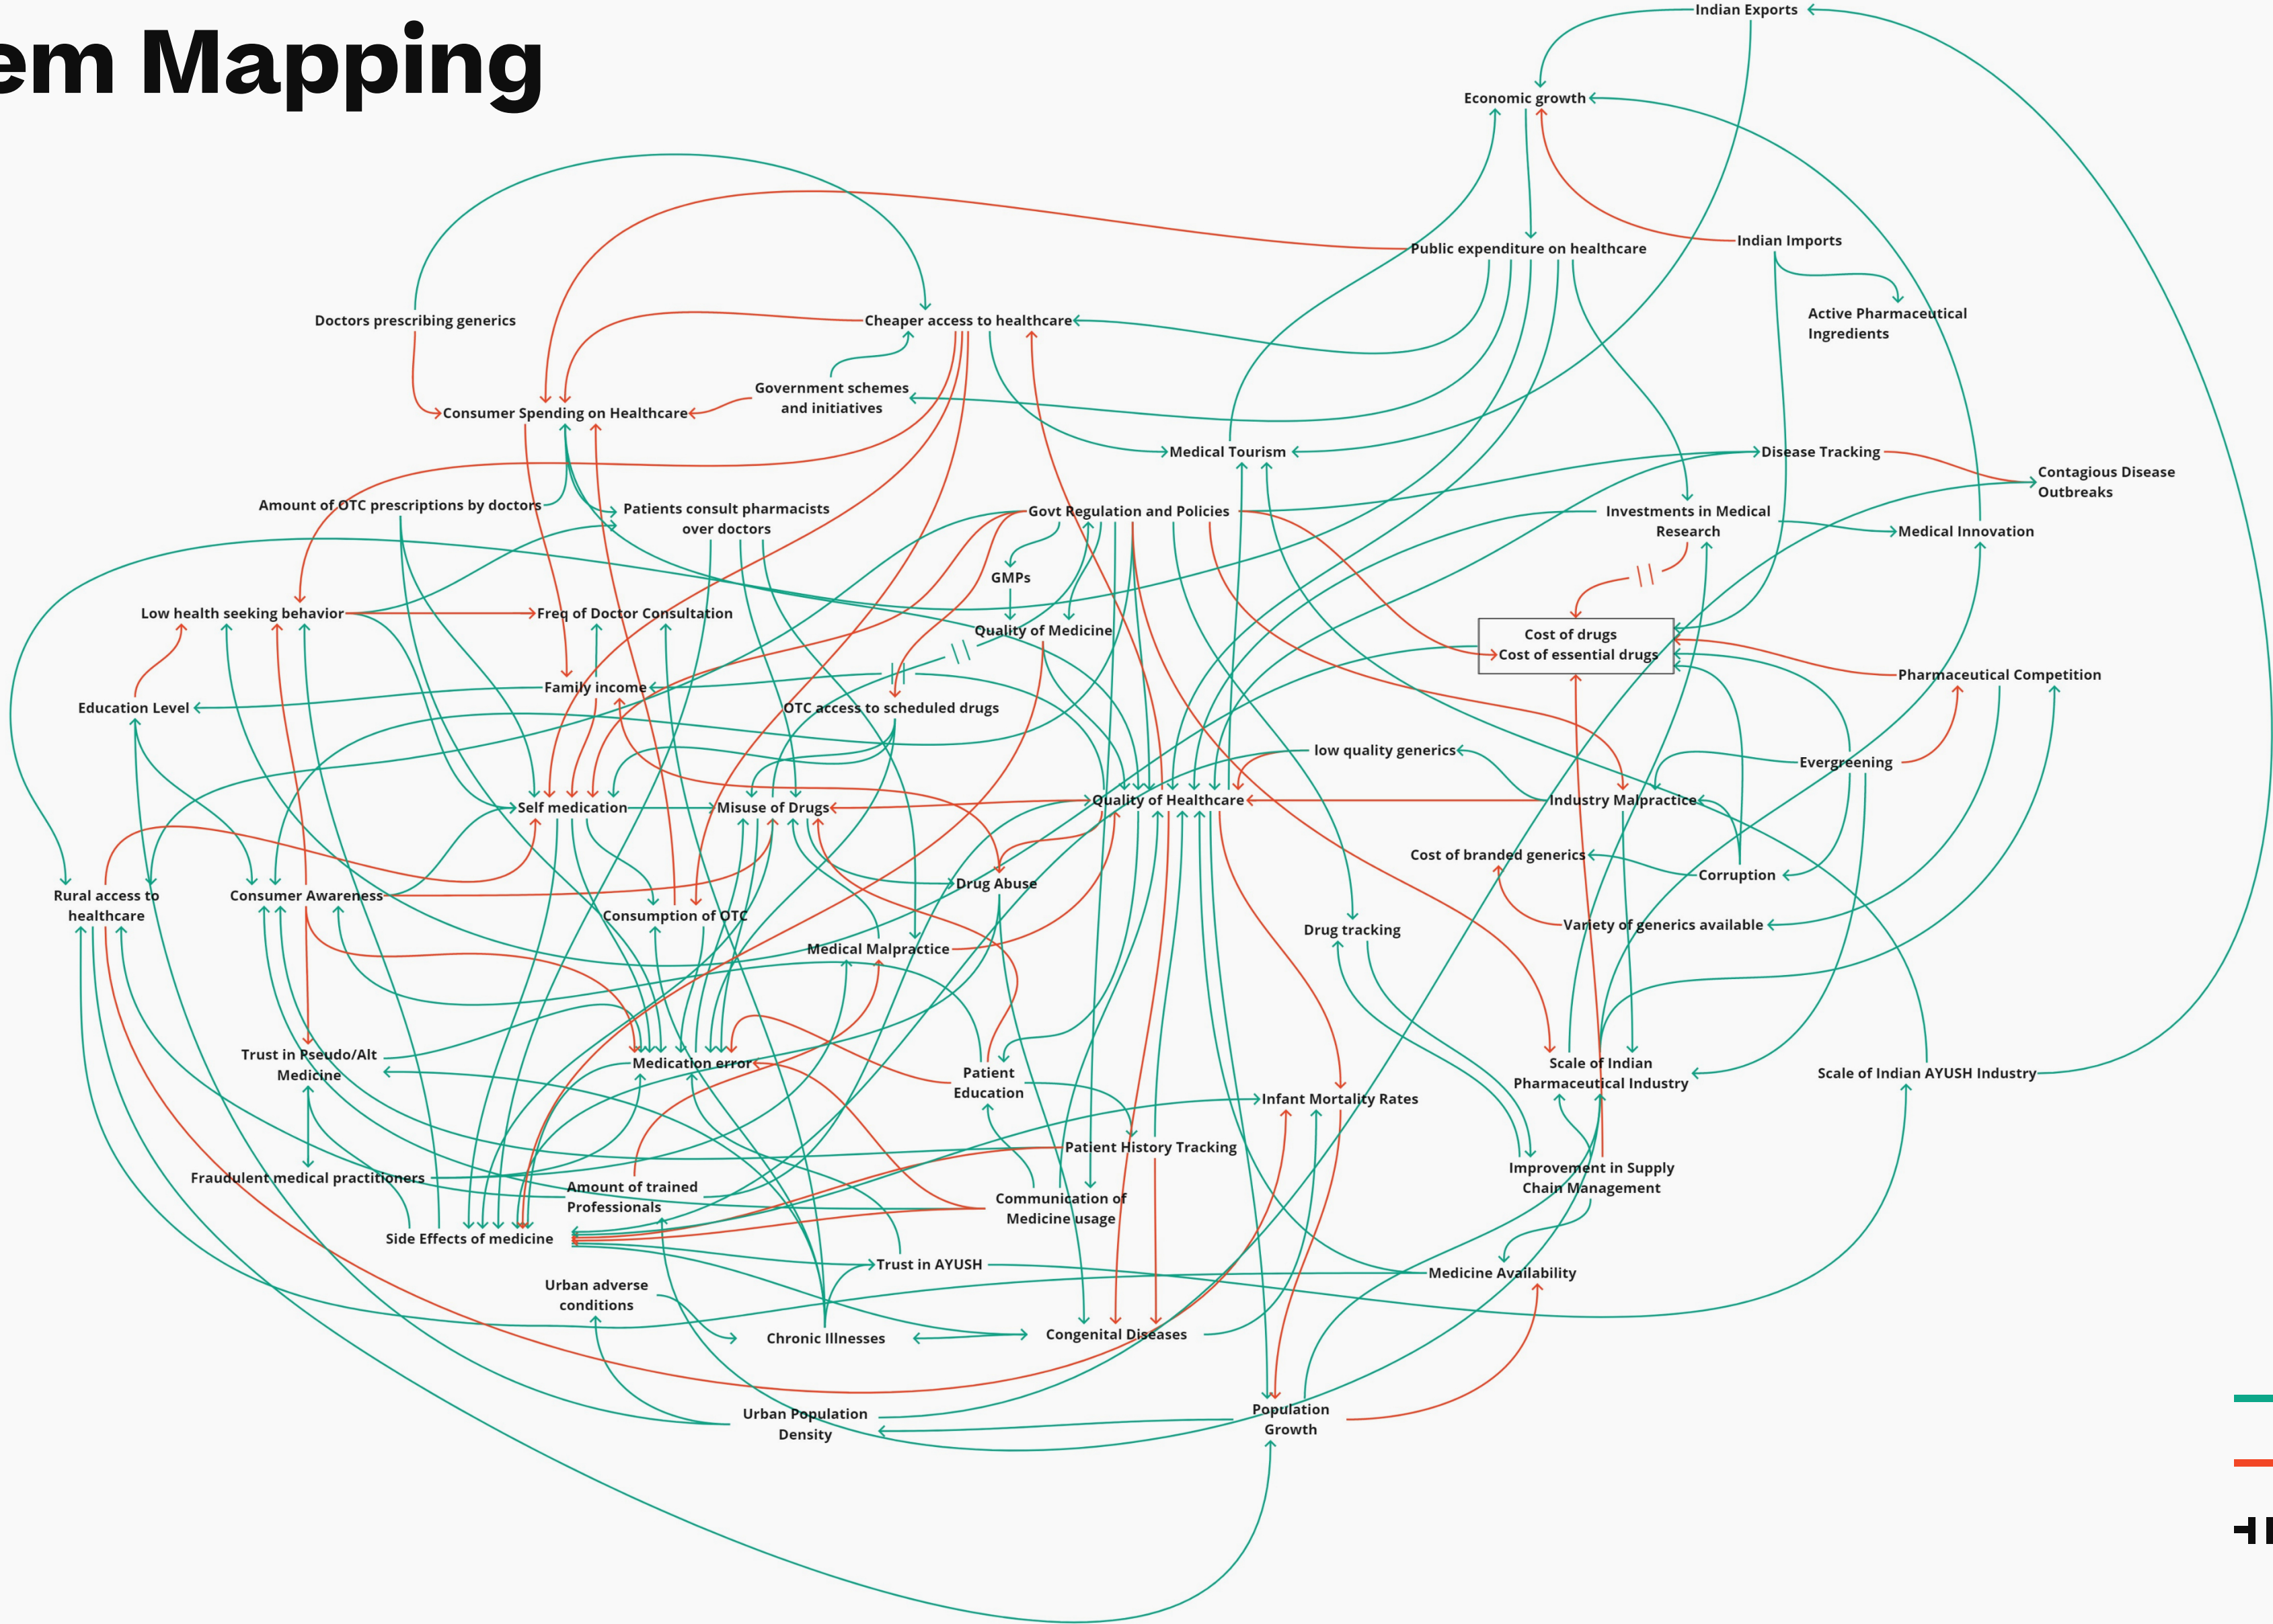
em Mapping

Indian Exports
Economic growth
Public expenditure on healthcare
Indian Imports
Active Pharmaceutical Ingredients
Doctors prescribing generics
Cheaper access to healthcare
Government schemes and initiatives
Consumer Spending on Healthcare
Medical Tourism
Disease Tracking
Contagious Disease Outbreaks
Amount of OTC prescriptions by doctors
Patients consult pharmacists over doctors
Govt Regulation and Policies
Investments in Medical Research
Medical Innovation
GMPs
Low health seeking behavior
Freq of Doctor Consultation
Quality of Medicine
Cost of drugs
Cost of essential drugs
Pharmaceutical Competition
Education Level
Family income
OTC access to scheduled drugs
low quality generics
Evergreening
Self medication
Misuse of Drugs
Quality of Healthcare
Industry Malpractice
Cost of branded generics
Corruption
Rural access to healthcare
Consumer Awareness
Drug Abuse
Consumption of OTC
Drug tracking
Variety of generics available
Medical Malpractice
Trust in Pseudo/Alt Medicine
Medication error
Patient Education
Scale of Indian Pharmaceutical Industry
Scale of Indian AYUSH Industry
Infant Mortality Rates
Patient History Tracking
Improvement in Supply Chain Management
Fraudulent medical practitioners
Amount of trained Professionals
Communication of Medicine usage
Side Effects of medicine
Trust in AYUSH
Medicine Availability
Urban adverse conditions
Chronic Illnesses
Congenital Diseases
Urban Population Density
Population Growth